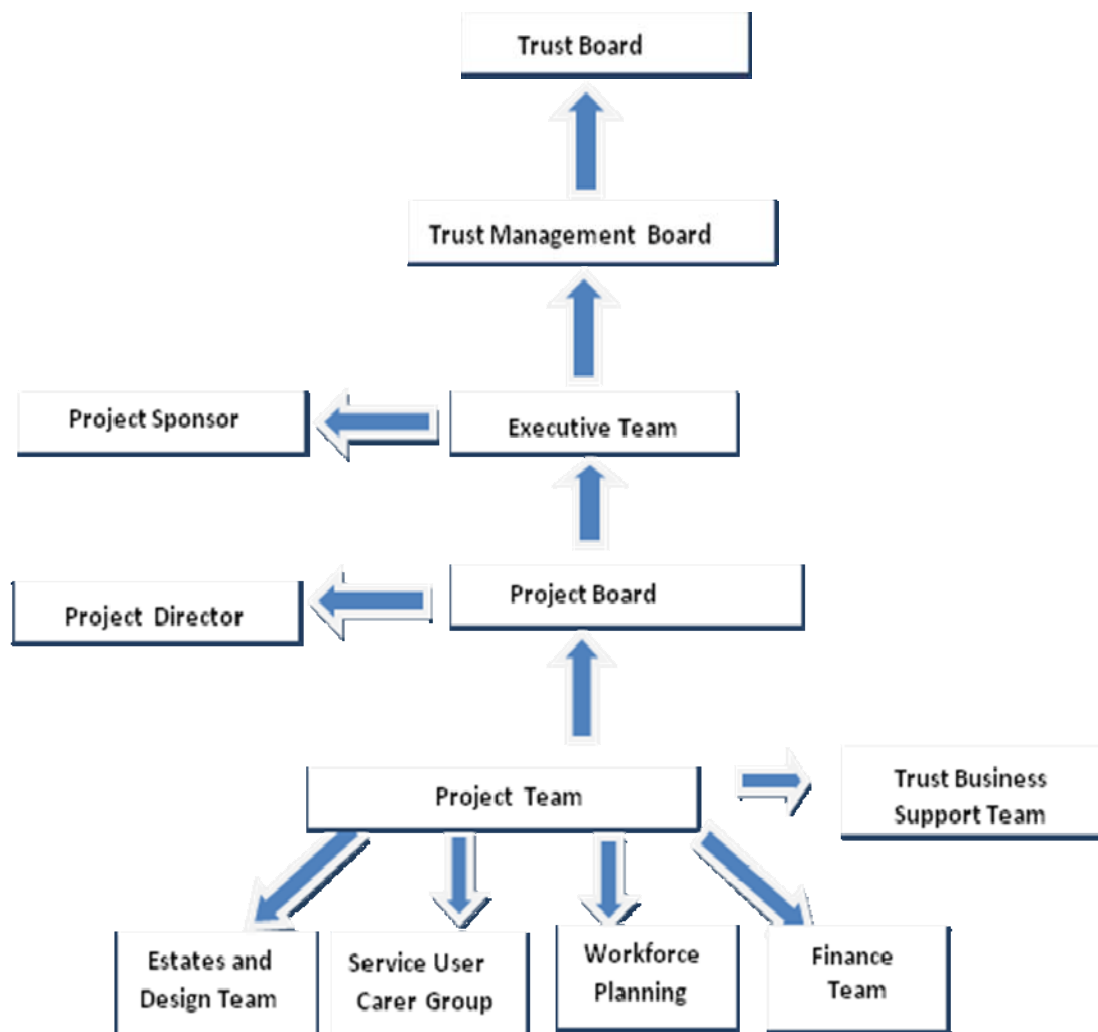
Trust Board

Trust Management Board

Project Sponsor

Executive Team

Project Director

Project Board

Project Team

Trust Business Support Team

Estates and Design Team

Service User Carer Group

Workforce Planning

Finance Team